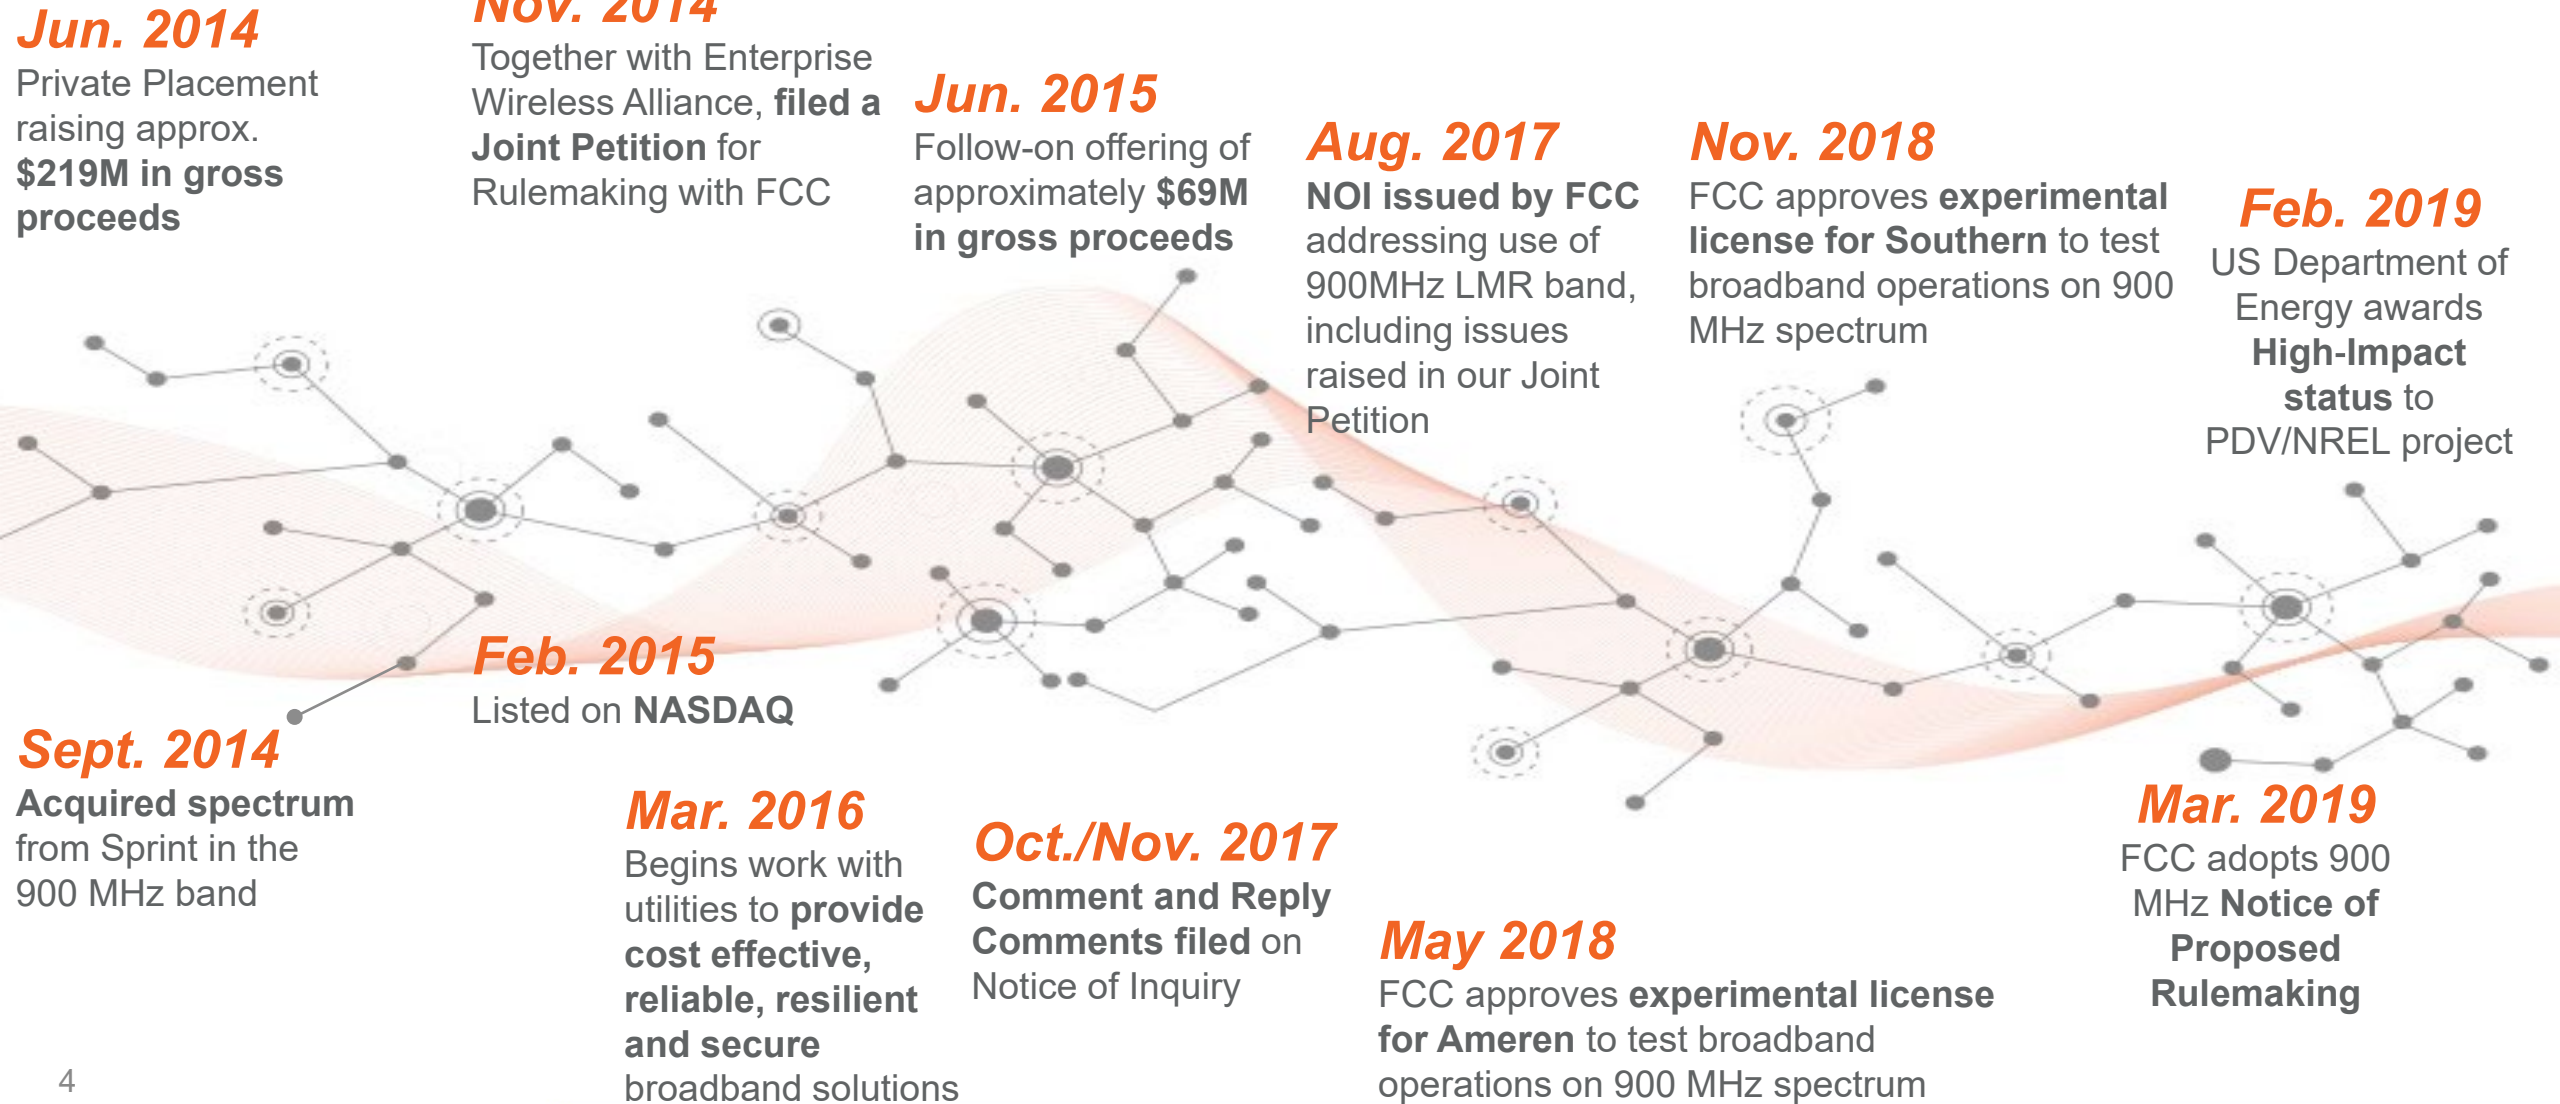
Jun. 2014
Private Placement raising approx. $219M in gross proceeds

Nov. 2014
Together with Enterprise Wireless Alliance, filed a Joint Petition for Rulemaking with FCC

Jun. 2015
Follow-on offering of approximately $69M in gross proceeds

Aug. 2017
NOI issued by FCC addressing use of 900MHz LMR band, including issues raised in our Joint Petition

Nov. 2018
FCC approves experimental license for Southern to test broadband operations on 900 MHz spectrum

Feb. 2019
US Department of Energy awards High-Impact status to PDV/NREL project

Feb. 2015
Listed on NASDAQ

Sept. 2014
Acquired spectrum from Sprint in the 900 MHz band

Mar. 2016
Begins work with utilities to provide cost effective, reliable, resilient and secure broadband solutions

Oct./Nov. 2017
Comment and Reply Comments filed on Notice of Inquiry

May 2018
FCC approves experimental license for Ameren to test broadband operations on 900 MHz spectrum

Mar. 2019
FCC adopts 900 MHz Notice of Proposed Rulemaking

4